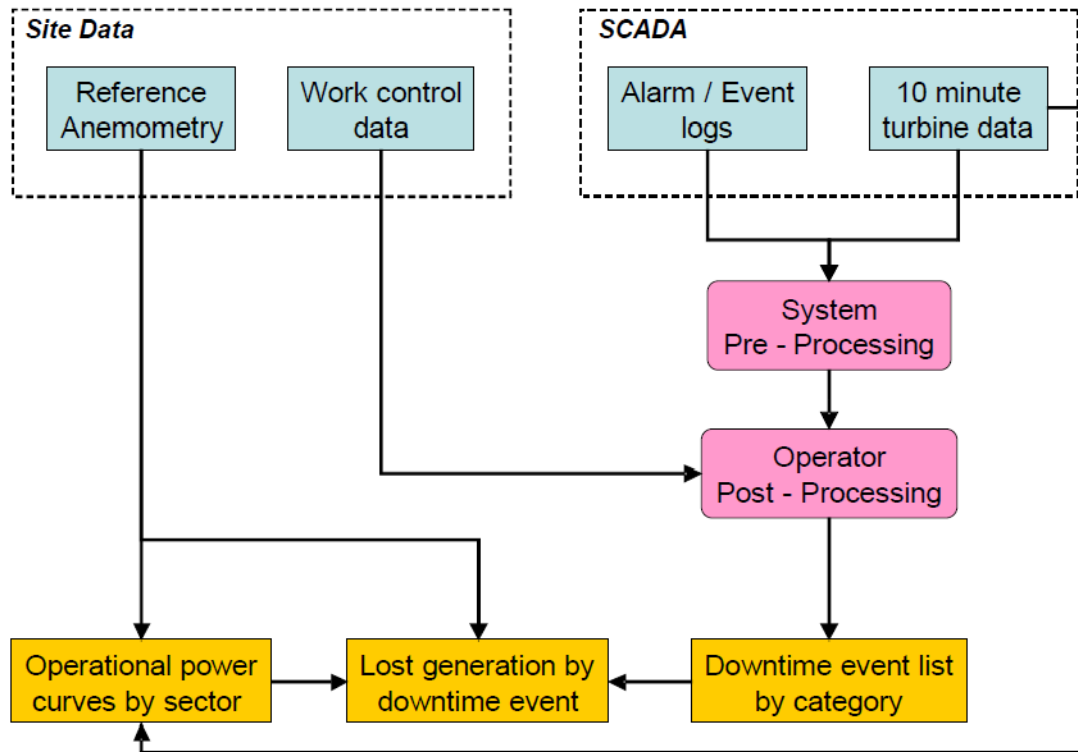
Site Data

Reference Anemometry

Work control data

SCADA

Alarm / Event logs

10 minute turbine data

System Pre - Processing

Operator Post - Processing

Operational power curves by sector

Lost generation by downtime event

Downtime event list by category